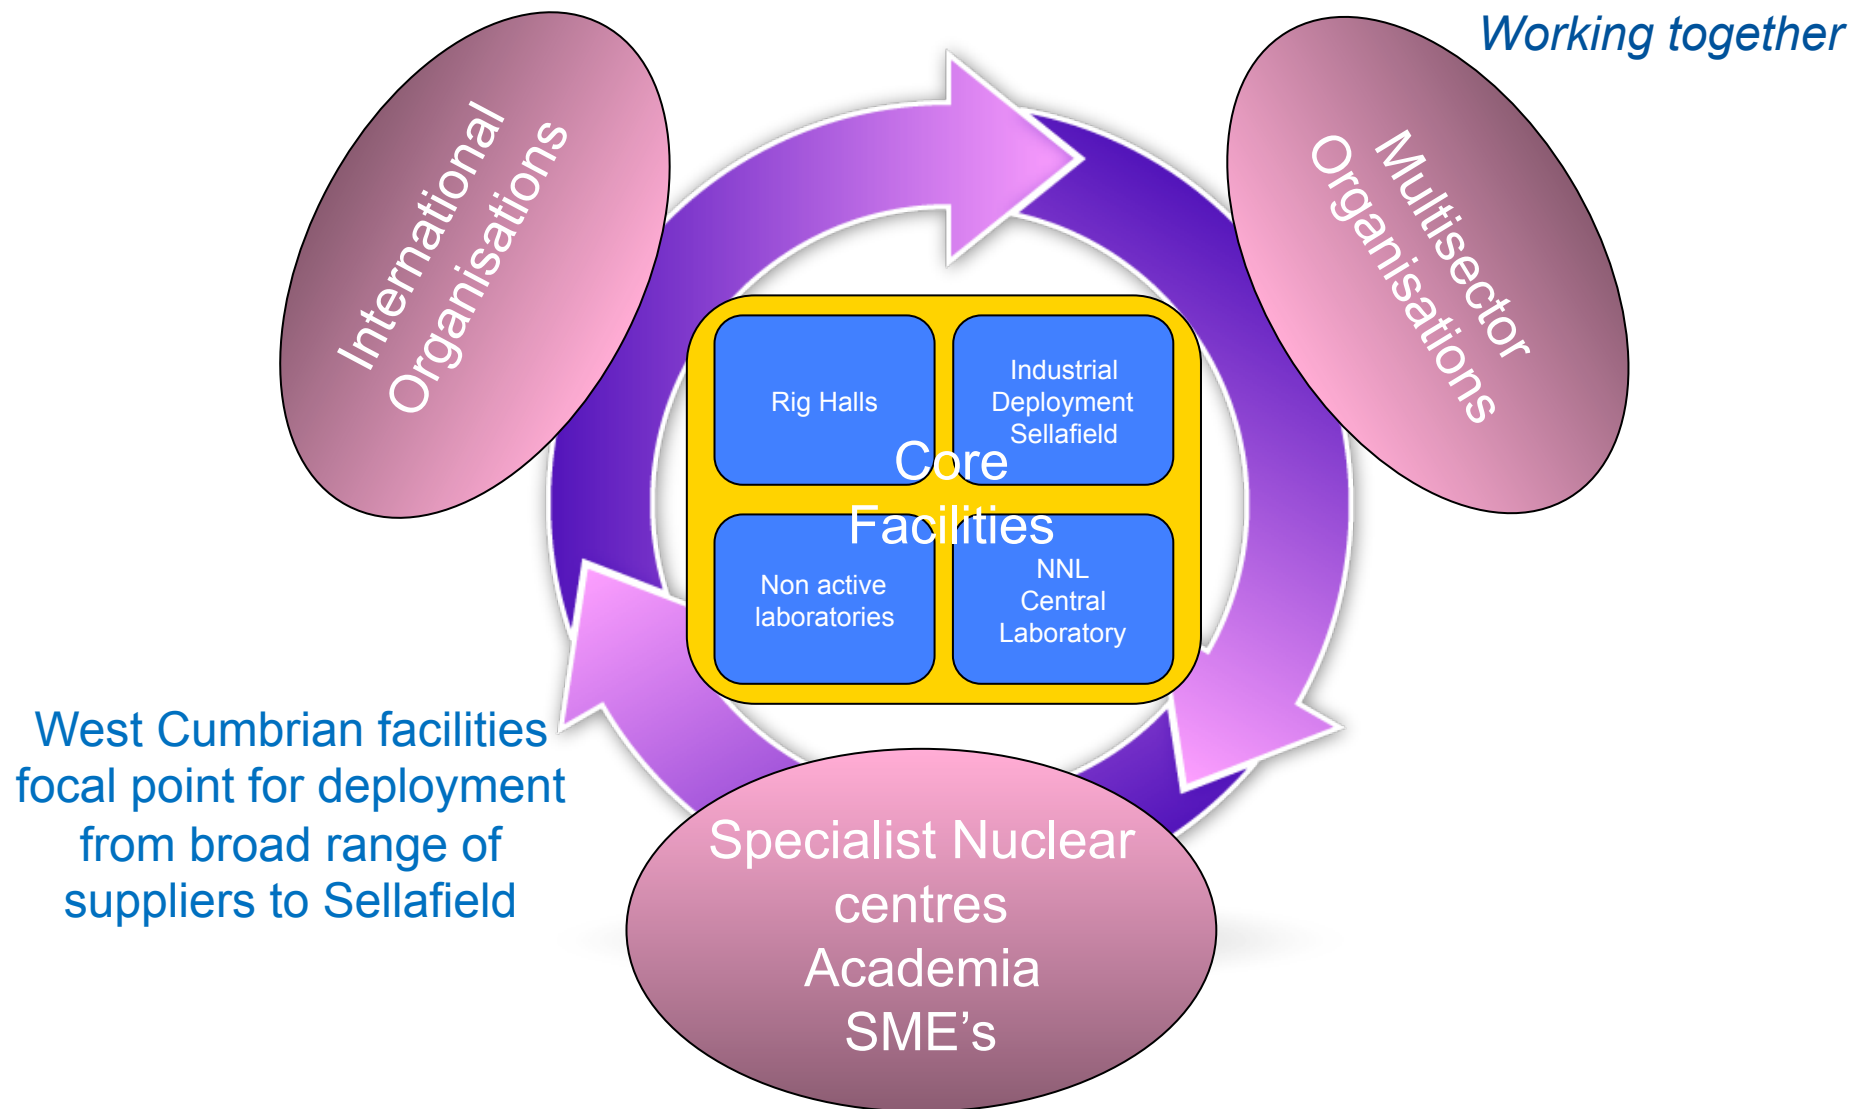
Working together

International Organisations

Multisector Organisations

Rig Halls

Industrial Deployment Sellafield

Core Facilities

Non active laboratories

NNL Central Laboratory

West Cumbrian facilities focal point for deployment from broad range of suppliers to Sellafield

Specialist Nuclear centres
Academia
SME’s